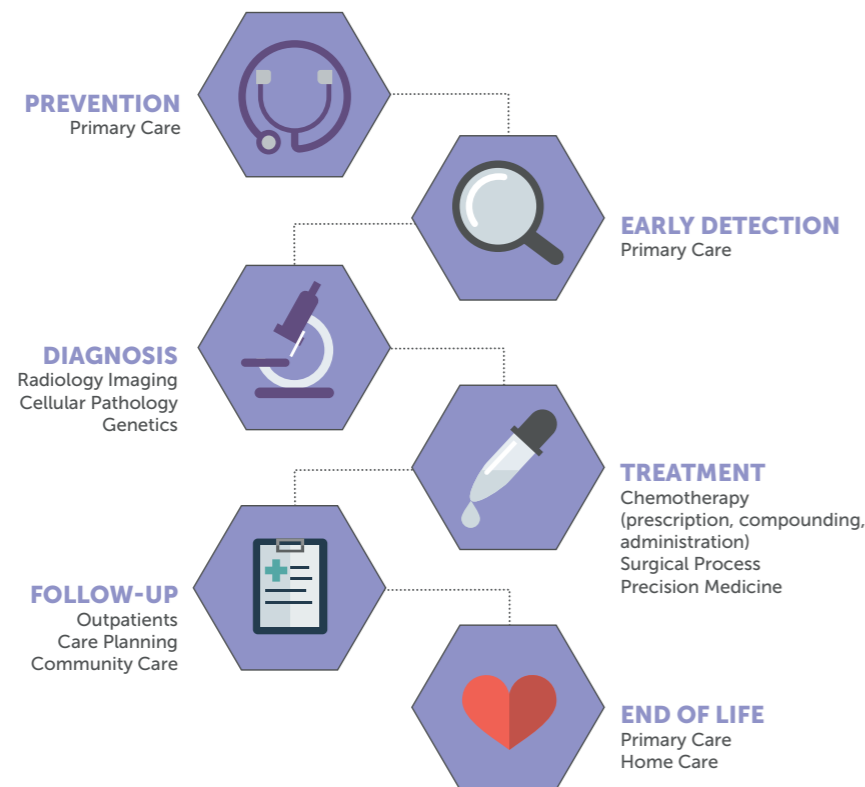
PREVENTION
Primary Care

EARLY DETECTION
Primary Care

DIAGNOSIS
Radiology Imaging
Cellular Pathology
Genetics

TREATMENT
Chemotherapy (prescription, compounding, administration)
Surgical Process
Precision Medicine

FOLLOW-UP
Outpatients
Care Planning
Community Care

END OF LIFE
Primary Care
Home Care